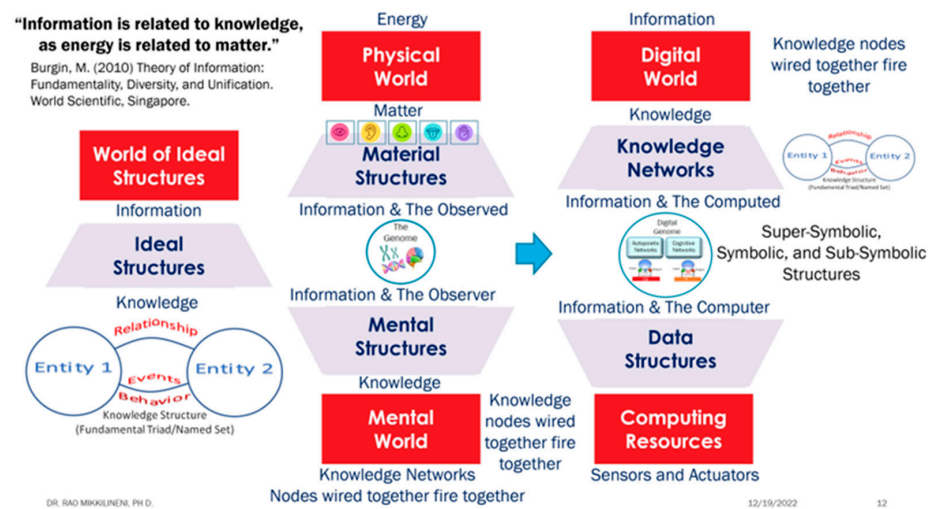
"Information is related to knowledge, as energy is related to matter."
Burgin, M. (2010) Theory of Information: Fundamentality, Diversity, and Unification. World Scientific, Singapore.

World of Ideal Structures

Information

Ideal Structures

Knowledge

Relationship
Entity 1
Events
Behavior
Entity 2
Knowledge Structure (Fundamental Triad/Named Set)

Energy

Physical World

Matter

Material Structures

Information & The Observed

The Genome

Information & The Observer

Mental Structures

Knowledge

Mental World

Knowledge nodes wired together fire together

Knowledge Networks
Nodes wired together fire together

Information

Digital World

Knowledge nodes wired together fire together

Knowledge

Knowledge Networks

Relationship
Entity 1
Events
Behavior
Entity 2
Knowledge Structure (Fundamental Triad/Named Set)

Information & The Computed

Digital Genome
Autopoietic Networks
Cognitive Networks

Super-Symbolic, Symbolic, and Sub-Symbolic Structures

Information & The Computer

Data Structures

Computing Resources

Sensors and Actuators

DR. RAO MIKKILINENI, PH D.

12/19/2022

12